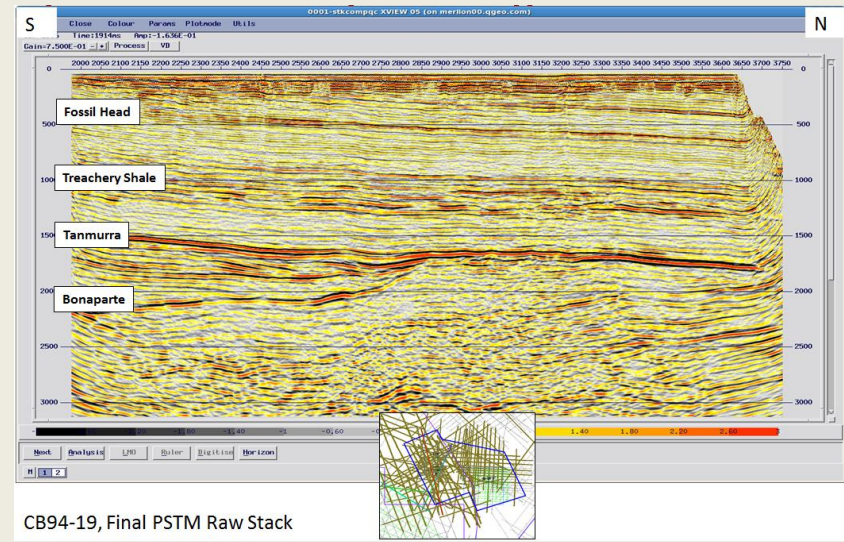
S

0001-stkcompqc XVIEW 05 (on merlion00.qgeo.com)

N

Close Colour Params Plotmode Utils

Time:1914ms Amp:-1.636E-01

Gain=7.500E-01 Process VD

2000 2050 2100 2150 2200 2250 2300 2350 2400 2450 2500 2550 2600 2650 2700 2750 2800 2850 2900 2950 3000 3050 3100 3150 3200 3250 3300 3350 3400 3450 3500 3550 3600 3650 3700 3750

0

500

1000

1500

2000

2500

3000

500

1000

1500

2000

2500

3000

Fossil Head

Treachery Shale

Tanmurra

Bonaparte

-1.80 -1.40 -1 -0.60 -0 1.40 1.80 2.20 2.60

Next Analysis LMO Ruler Digitise Horizon

M 1 2

CB94-19, Final PSTM Raw Stack